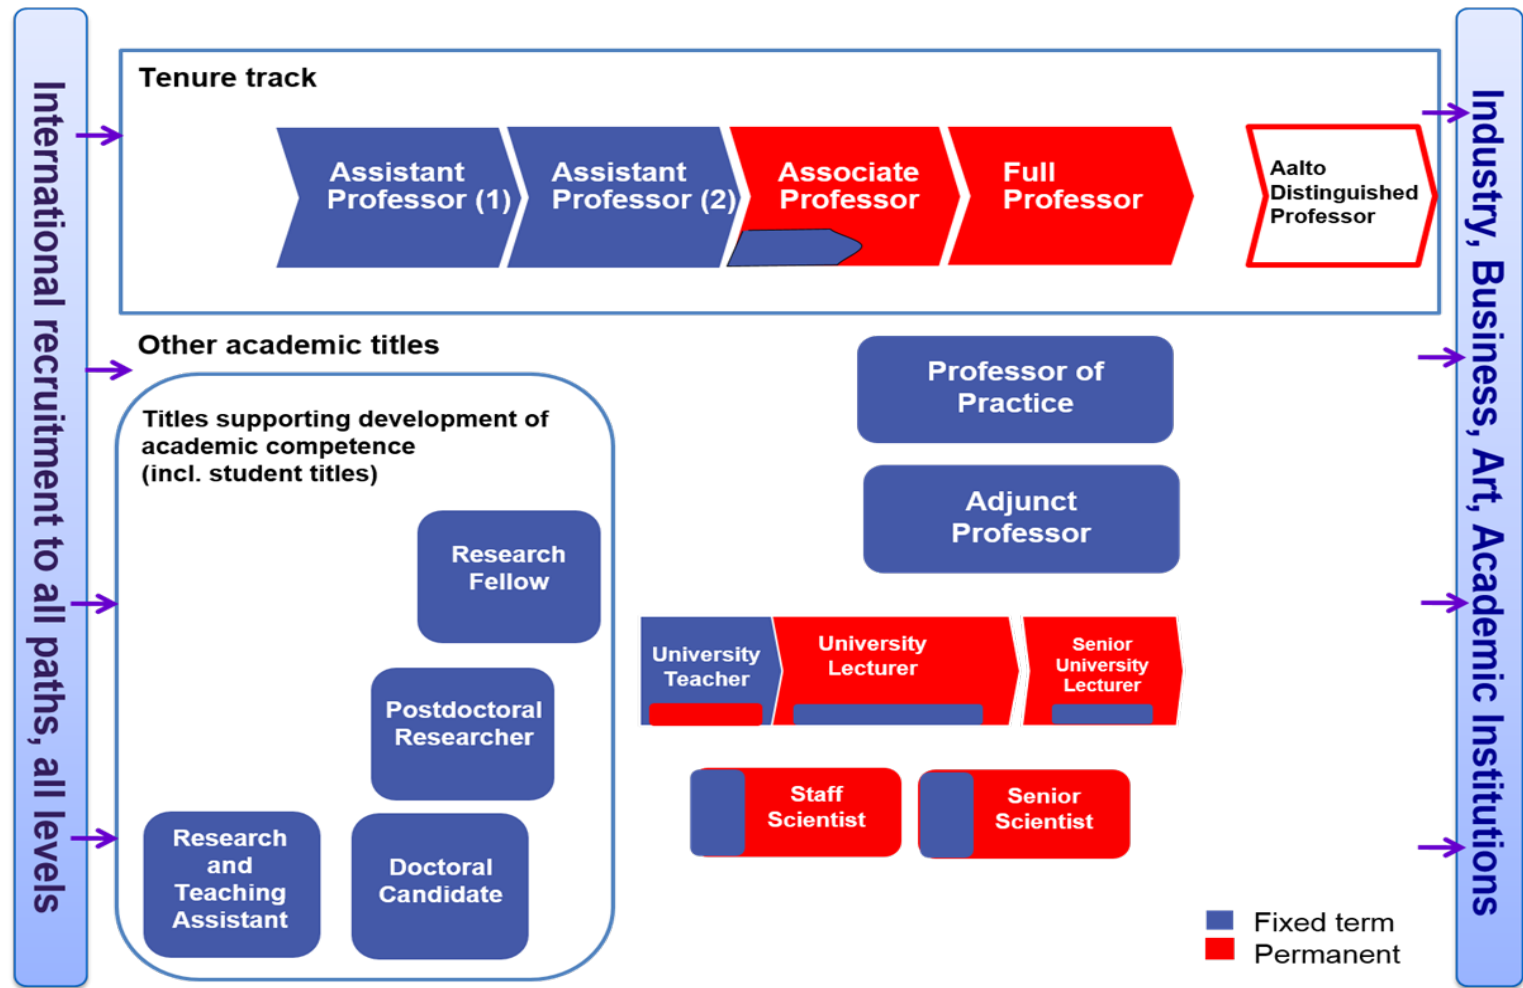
International recruitment to all paths, all levels

Tenure track

Assistant Professor (1)

Assistant Professor (2)

Associate Professor

Full Professor

Aalto Distinguished Professor

Industry, Business, Art, Academic Institutions

Other academic titles

Titles supporting development of academic competence (incl. student titles)

Research Fellow

Postdoctoral Researcher

Research and Teaching Assistant

Doctoral Candidate

Professor of Practice

Adjunct Professor

University Teacher

University Lecturer

Senior University Lecturer

Staff Scientist

Senior Scientist

Fixed term
Permanent